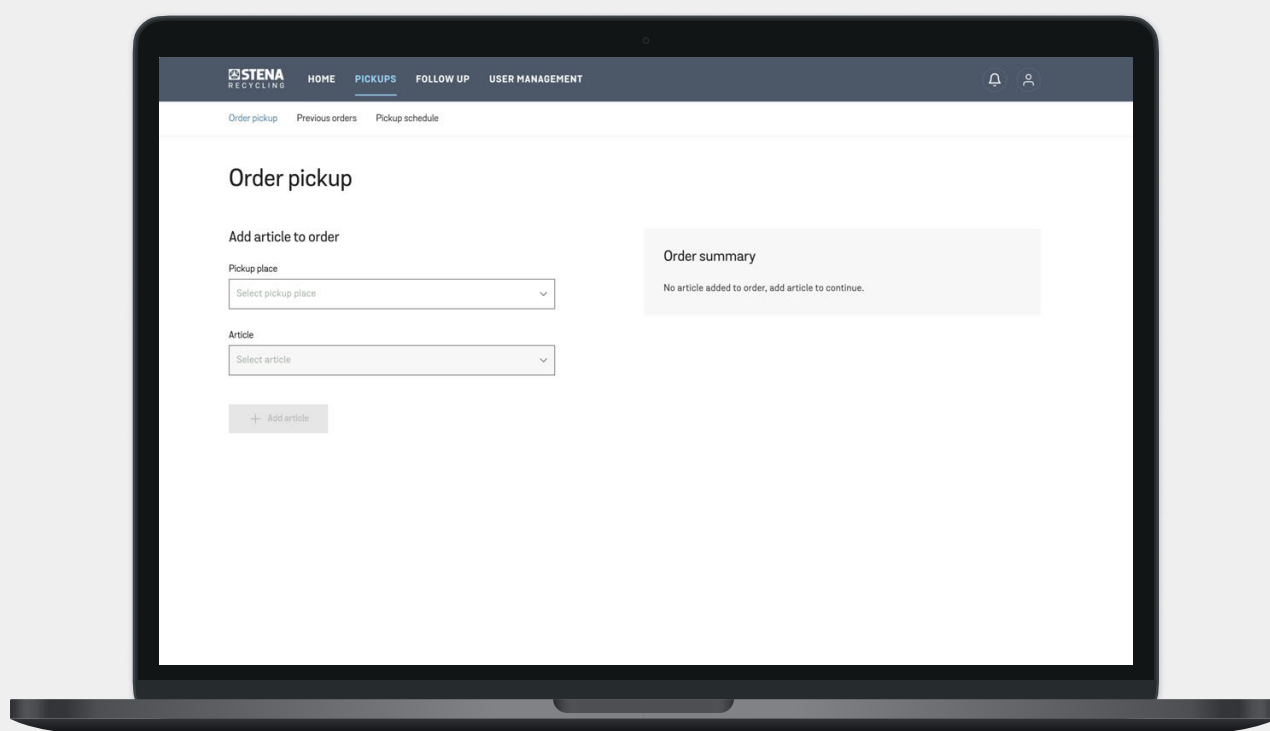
STENA
RECYCLING

HOME PICKUPS FOLLOW UP USER MANAGEMENT

Order pickup Previous orders Pickup schedule

Order pickup

Add article to order

Pickup place

Select pickup place

Article

Select article

+ Add article

Order summary

No article added to order, add article to continue.